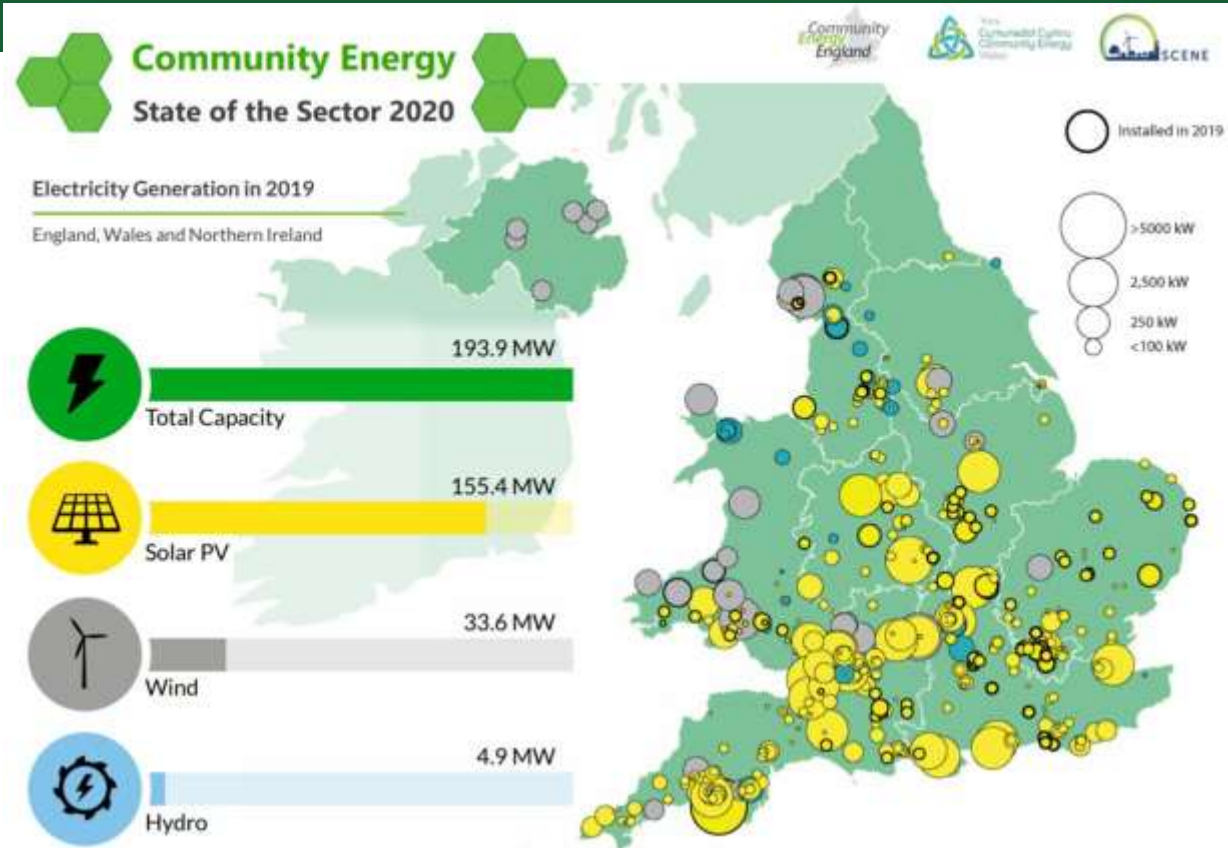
Community Energy

State of the Sector 2020

Community Energy England

Ynni Cymunedol Cymru Community Energy Wales

SCENE

Electricity Generation in 2019

England, Wales and Northern Ireland

Installed in 2019

>5000 kW

2,500 kW

250 kW

<100 kW

193.9 MW

Total Capacity

155.4 MW

Solar PV

33.6 MW

Wind

4.9 MW

Hydro